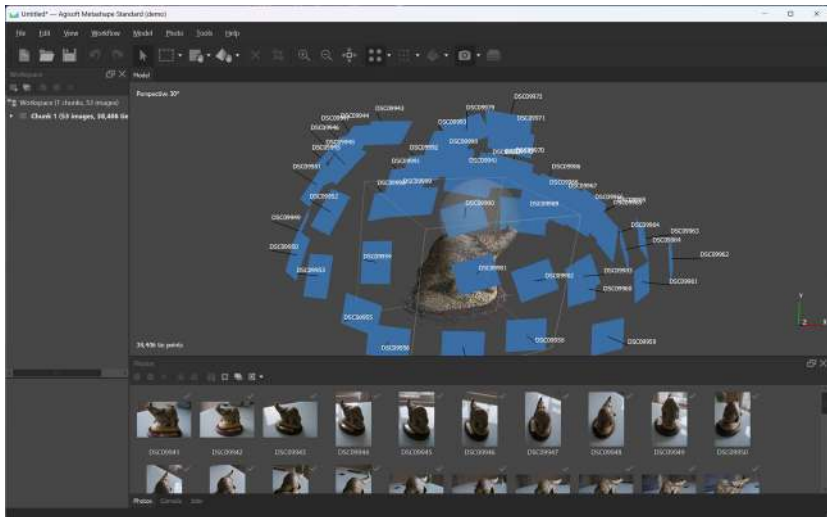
Untitled* — Agisoft Metashape Standard (demo)

File Edit View Workflow Model Photo Tools Help

Workspace

Workspace (1 chunks, 53 images)

Chunk 1 (53 images, 38,486 tie

Model

Perspective 30°

DSC09975
DSC09943
DSC09979
DSC09944
DSC09971
DSC09946
DSC09945
DSC09993
DSC09970
DSC09951
DSC09991
DSC09966
DSC09990
DSC09967
DSC09952
DSC09989
DSC09949
DSC09948
DSC09964
DSC09963
DSC09950
DSC09962
DSC09953
DSC09954
DSC09981
DSC09982
DSC09961
DSC09960
DSC09955
DSC09956
DSC09959
DSC09958

38,486 tie points

Photos

DSC09941
DSC09942
DSC09943
DSC09944
DSC09945
DSC09946
DSC09947
DSC09948
DSC09949
DSC09950

Photos Console Jobs